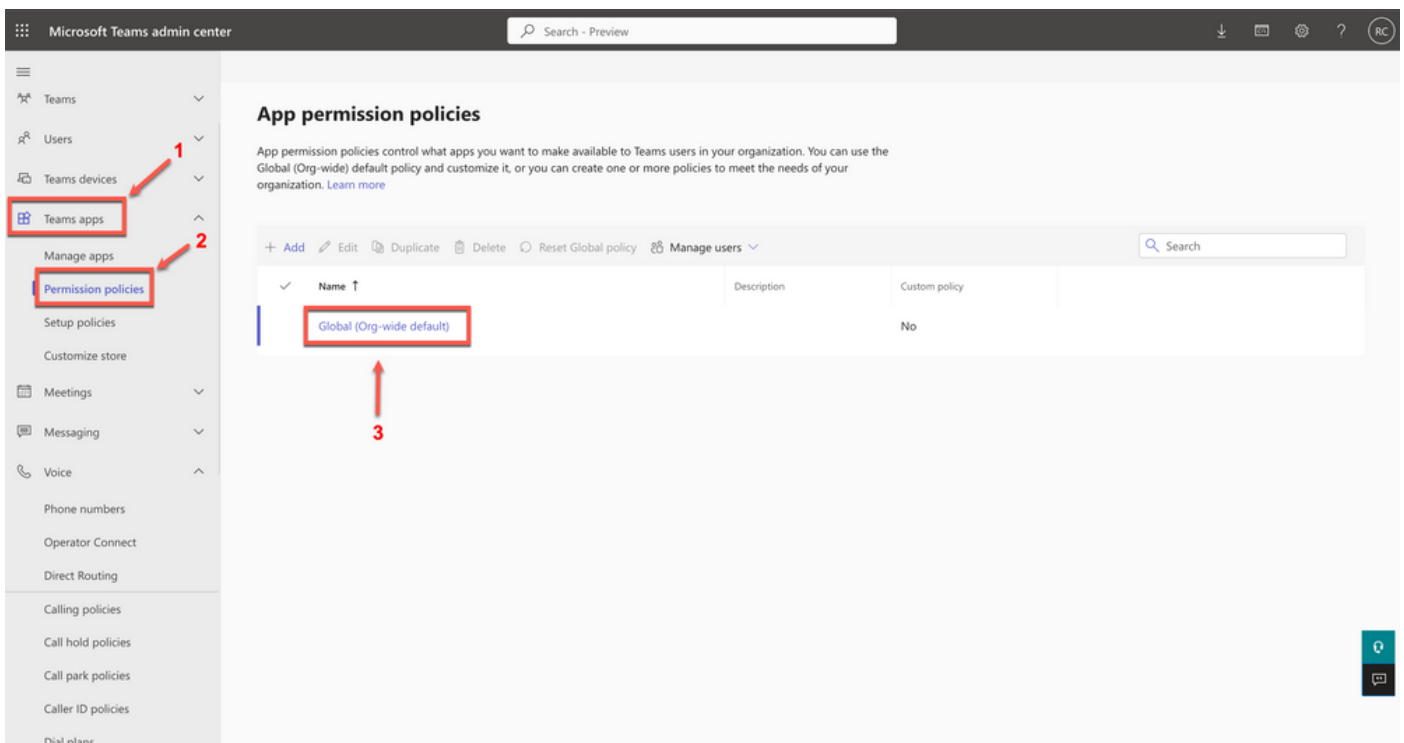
Microsoft Teams admin center

Search - Preview

RC

Teams

Users

Teams devices

Teams apps

Manage apps

Permission policies

Setup policies

Customize store

Meetings

Messaging

Voice

Phone numbers

Operator Connect

Direct Routing

Calling policies

Call hold policies

Call park policies

Caller ID policies

Dial plans

1

2

3

App permission policies

App permission policies control what apps you want to make available to Teams users in your organization. You can use the Global (Org-wide) default policy and customize it, or you can create one or more policies to meet the needs of your organization. Learn more

+ Add  Edit  Duplicate  Delete  Reset Global policy  Manage users

Search

| ✓ | Name ↑ | Description | Custom policy |
|---|---|---|---|
| | Global (Org-wide default) | | No |